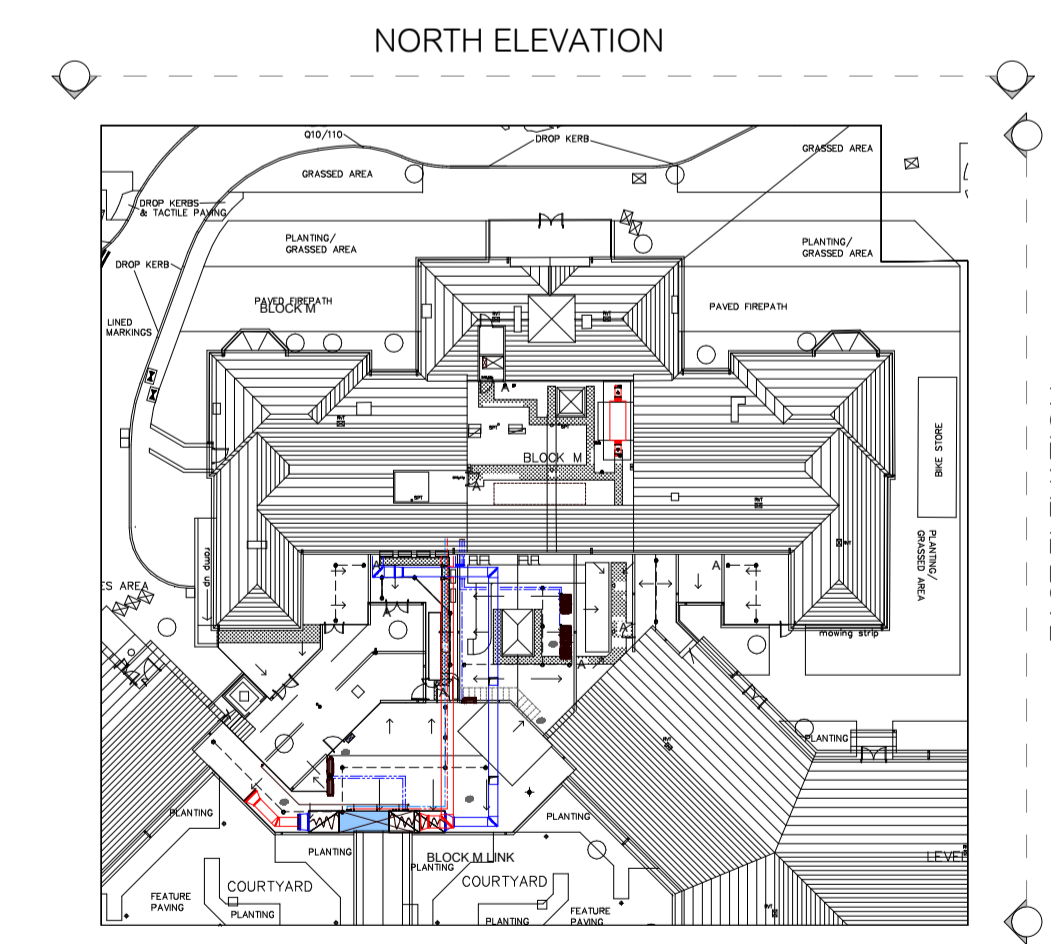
NORTH ELEVATION

Q10/110

DROP KERB

GRASSED AREA

GRASSED AREA

DROP KERBS & TACTILE PAVING

PLANTING/ GRASSED AREA

PLANTING/ GRASSED AREA

DROP KERB

PAVED FIREPATH

BLOCK M

PAVED FIREPATH

LINED MARKINGS

BLOCK M

BIKE STORE

PLANTING/ GRASSED AREA

ramp up

ES AREA

A

A

mowing strip

PLANTING

PLANTING

PLANTING

PLANTING

BLOCK M LINK

PLANTING

COURTYARD

COURTYARD

LEVE

FEATURE PAVING

PLANTING

PLANTING

FEATURE PAVING